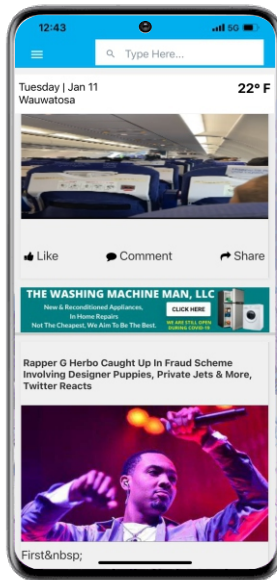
12:43

5G

Type Here...

Tuesday | Jan 11
Wauwatosa

22° F

Like

Comment

Share

THE WASHING MACHINE MAN, LLC
New & Reconditioned Appliances,
In Home Repairs
Not The Cheapest, We Aim To Be The Best.
CLICK HERE
WE ARE STILL OPEN DURING COVID-19

Rapper G Herbo Caught Up In Fraud Scheme Involving Designer Puppies, Private Jets & More, Twitter Reacts

First&nbsp;